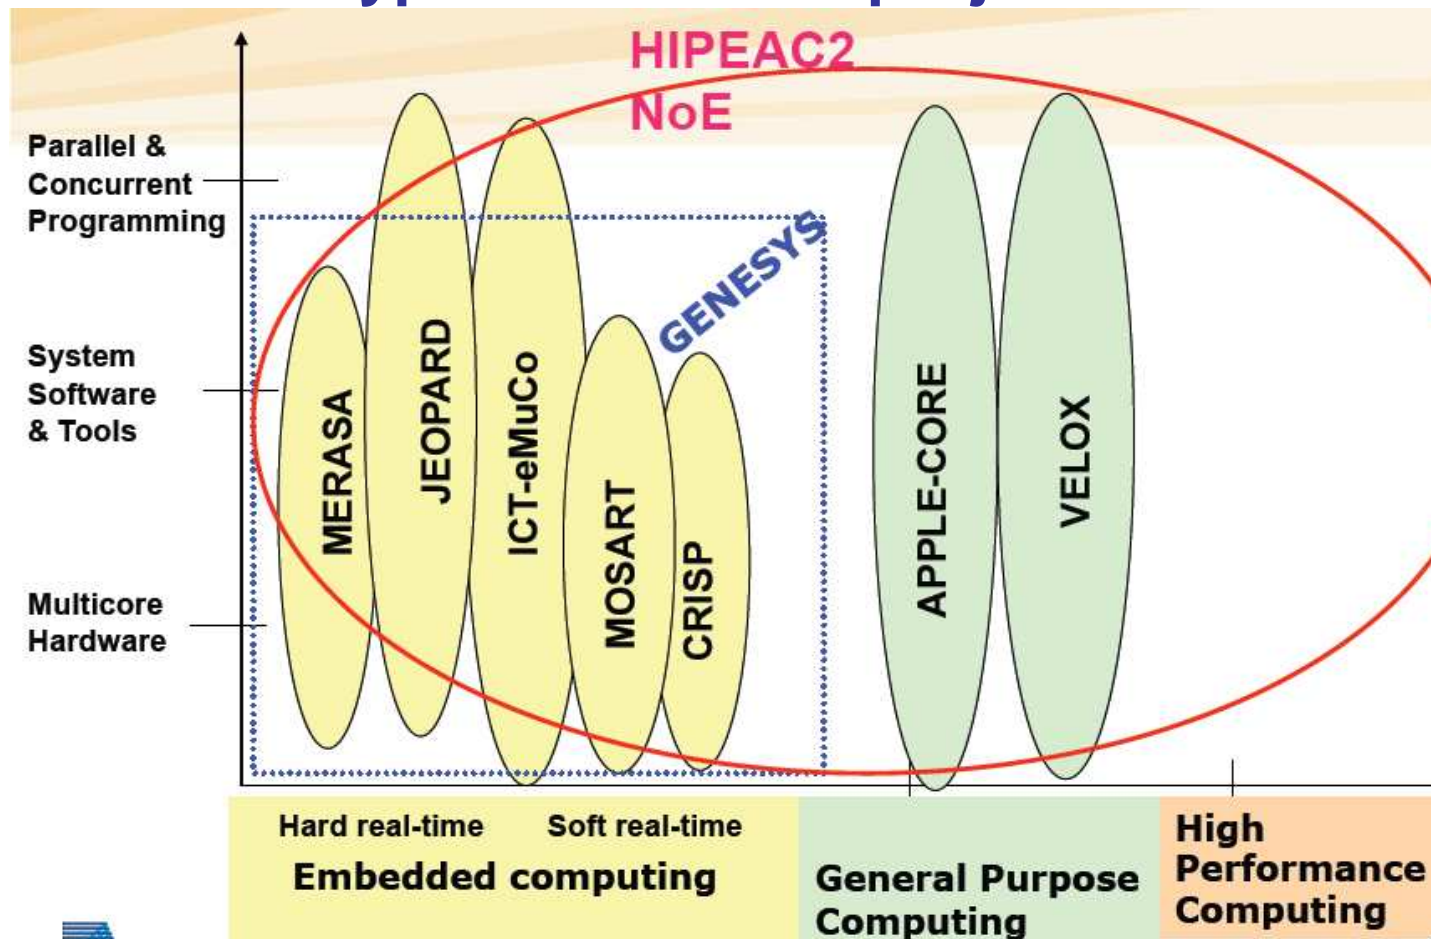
HIPEAC2 NoE

Parallel & Concurrent Programming

System Software & Tools

Multicore Hardware

GENESYS

MERASA

JEOPARD

ICT-eMuCo

MOSART

CRISP

APPLE-CORE

VELOX

Hard real-time

Soft real-time

Embedded computing

General Purpose Computing

High Performance Computing